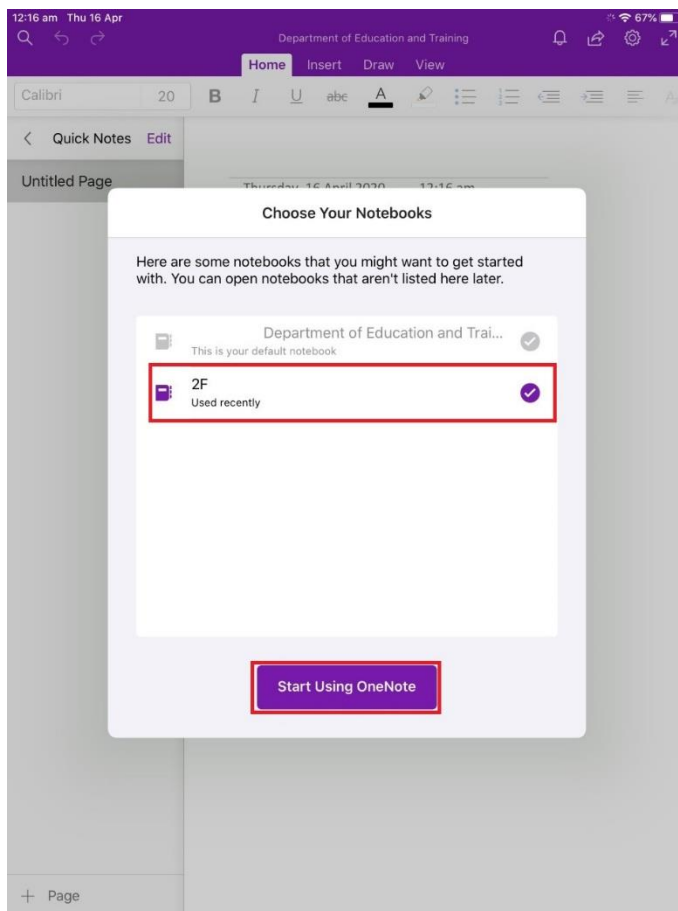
12:16 am Thu 16 Apr

67%

Department of Education and Training

Home Insert Draw View

Calibri 20 B I U abc A

< Quick Notes Edit

Untitled Page

Thursday, 16 April 2020 12:16 am

Choose Your Notebooks

Here are some notebooks that you might want to get started with. You can open notebooks that aren't listed here later.

Department of Education and Trai...
This is your default notebook

2F
Used recently

Start Using OneNote

+ Page